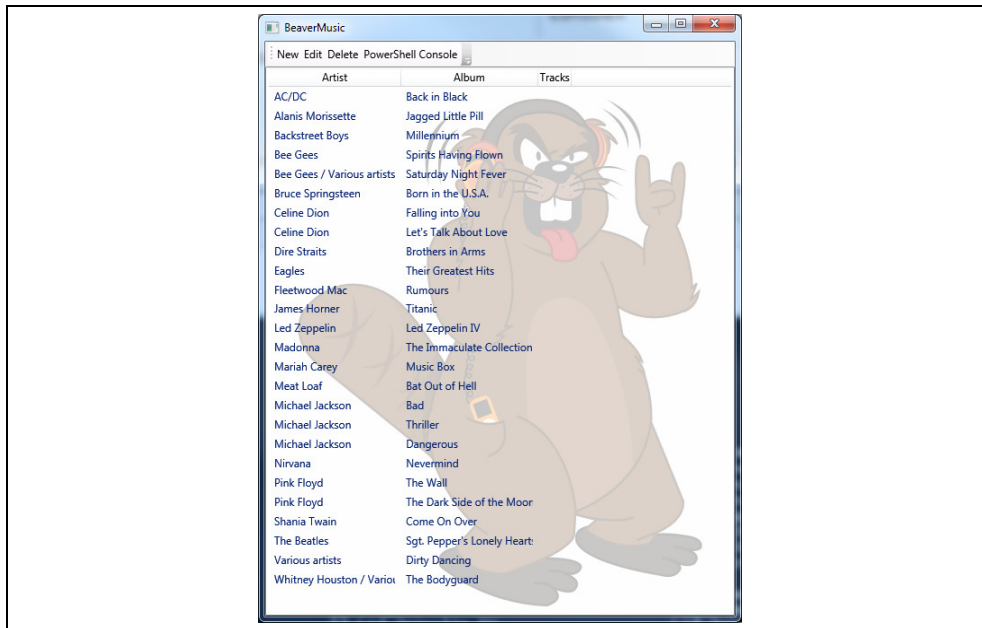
BeaverMusic

New Edit Delete PowerShell Console

| Artist | Album | Tracks |
|---|---|---|
| AC/DC | Back in Black | |
| Alanis Morissette | Jagged Little Pill | |
| Backstreet Boys | Millennium | |
| Bee Gees | Spirits Having Flown | |
| Bee Gees / Various artists | Saturday Night Fever | |
| Bruce Springsteen | Born in the U.S.A. | |
| Celine Dion | Falling into You | |
| Celine Dion | Let's Talk About Love | |
| Dire Straits | Brothers in Arms | |
| Eagles | Their Greatest Hits | |
| Fleetwood Mac | Rumours | |
| James Horner | Titanic | |
| Led Zeppelin | Led Zeppelin IV | |
| Madonna | The Immaculate Collection | |
| Mariah Carey | Music Box | |
| Meat Loaf | Bat Out of Hell | |
| Michael Jackson | Bad | |
| Michael Jackson | Thriller | |
| Michael Jackson | Dangerous | |
| Nirvana | Nevermind | |
| Pink Floyd | The Wall | |
| Pink Floyd | The Dark Side of the Moor | |
| Shania Twain | Come On Over | |
| The Beatles | Sgt. Pepper's Lonely Hearts | |
| Various artists | Dirty Dancing | |
| Whitney Houston / Variou | The Bodyguard | |